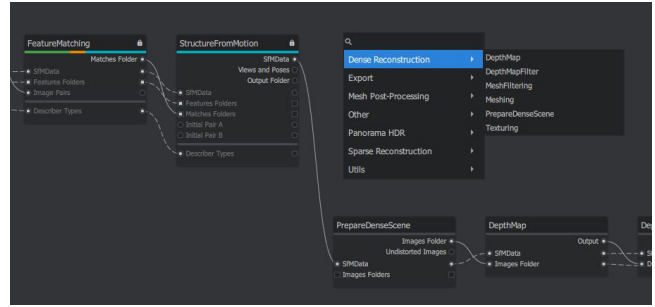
FeatureMatching

Matches Folder

SfMData

Features Folders

Image Pairs

Describer Types

StructureFromMotion

SfMData

Views and Poses

Output Folder

SfMData

Features Folders

Matches Folders

Initial Pair A

Initial Pair B

Describer Types

Dense Reconstruction

Export

Mesh Post-Processing

Other

Panorama HDR

Sparse Reconstruction

Utils

DepthMap

DepthMapFilter

MeshFiltering

Meshing

PrepareDenseScene

Texturing

PrepareDenseScene

Images Folder

Undistorted Images

SfMData

Images Folders

DepthMap

Output

SfMData

Images Folder

De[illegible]